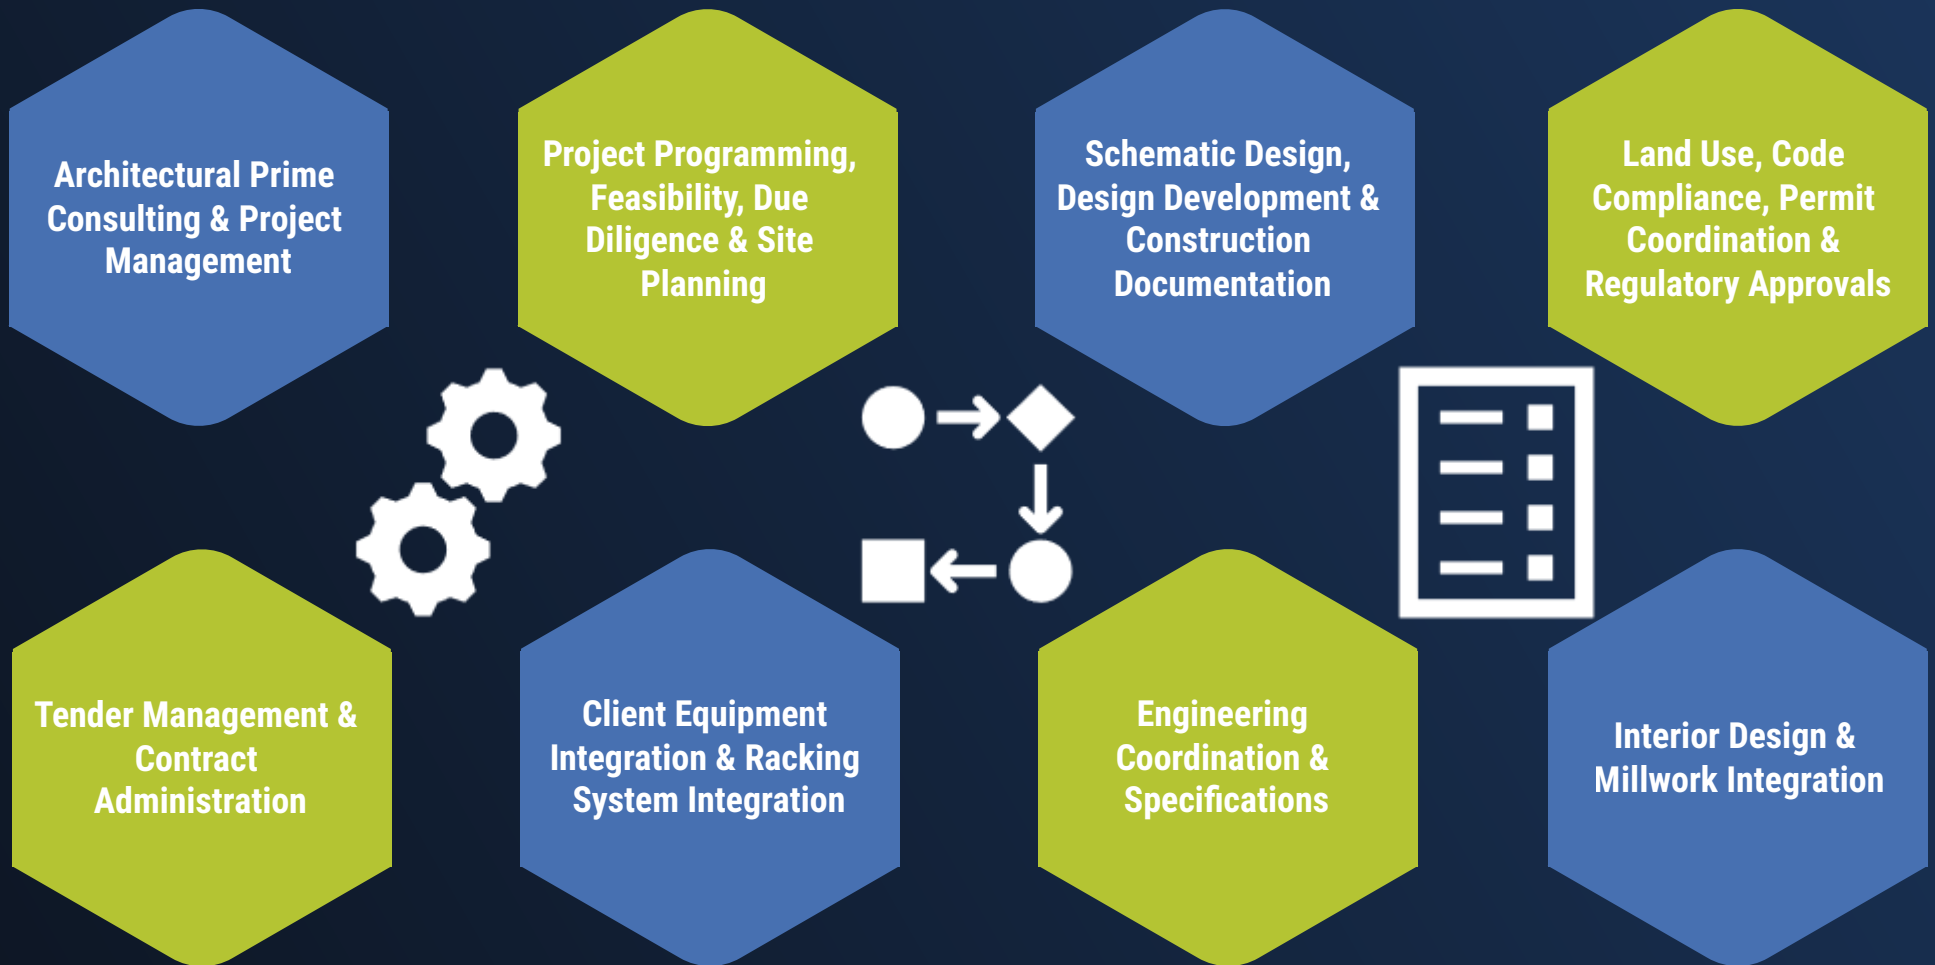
Architectural Prime Consulting & Project Management

Project Programming, Feasibility, Due Diligence & Site Planning

Schematic Design, Design Development & Construction Documentation

Land Use, Code Compliance, Permit Coordination & Regulatory Approvals

Tender Management & Contract Administration

Client Equipment Integration & Racking System Integration

Engineering Coordination & Specifications

Interior Design & Millwork Integration